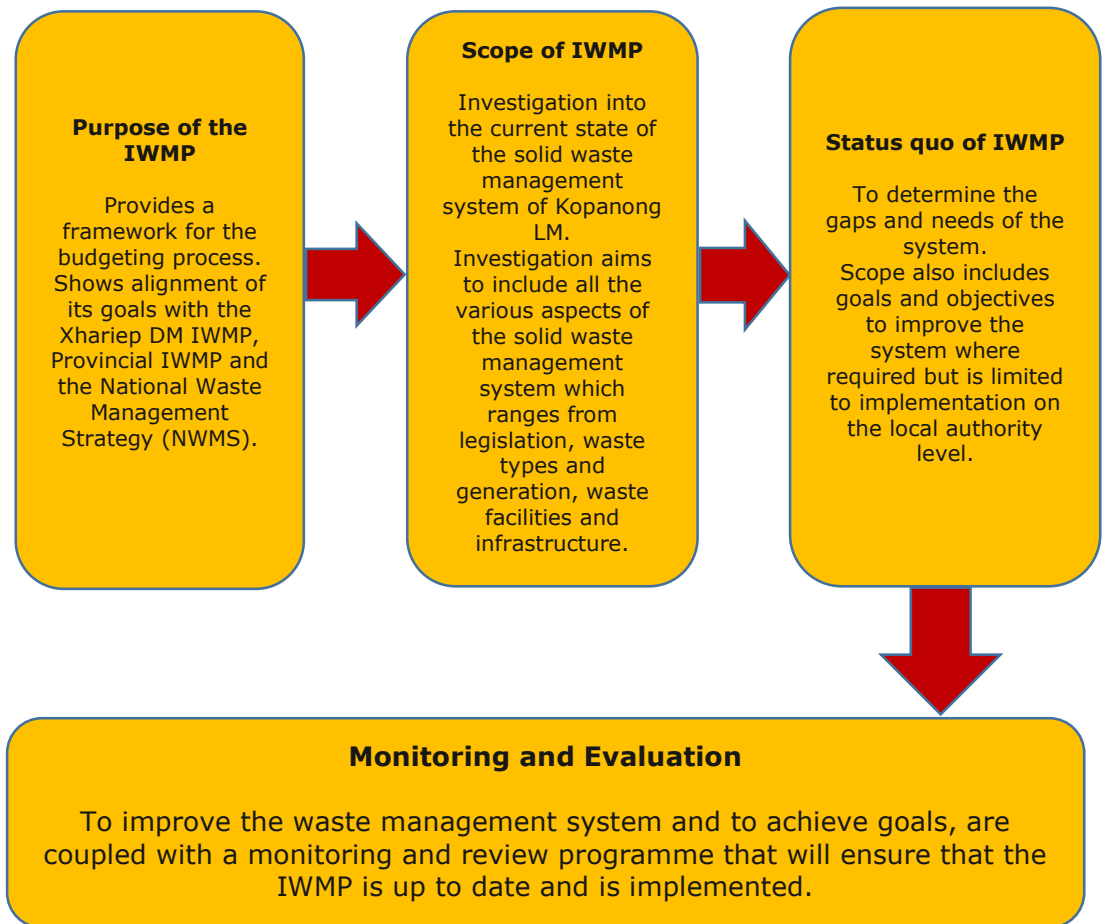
Purpose of the IWMP

Provides a framework for the budgeting process. Shows alignment of its goals with the Xhariep DM IWMP, Provincial IWMP and the National Waste Management Strategy (NWMS).

Scope of IWMP

Investigation into the current state of the solid waste management system of Kopanong LM.
Investigation aims to include all the various aspects of the solid waste management system which ranges from legislation, waste types and generation, waste facilities and infrastructure.

Status quo of IWMP

To determine the gaps and needs of the system.
Scope also includes goals and objectives to improve the system where required but is limited to implementation on the local authority level.

Monitoring and Evaluation

To improve the waste management system and to achieve goals, are coupled with a monitoring and review programme that will ensure that the IWMP is up to date and is implemented.